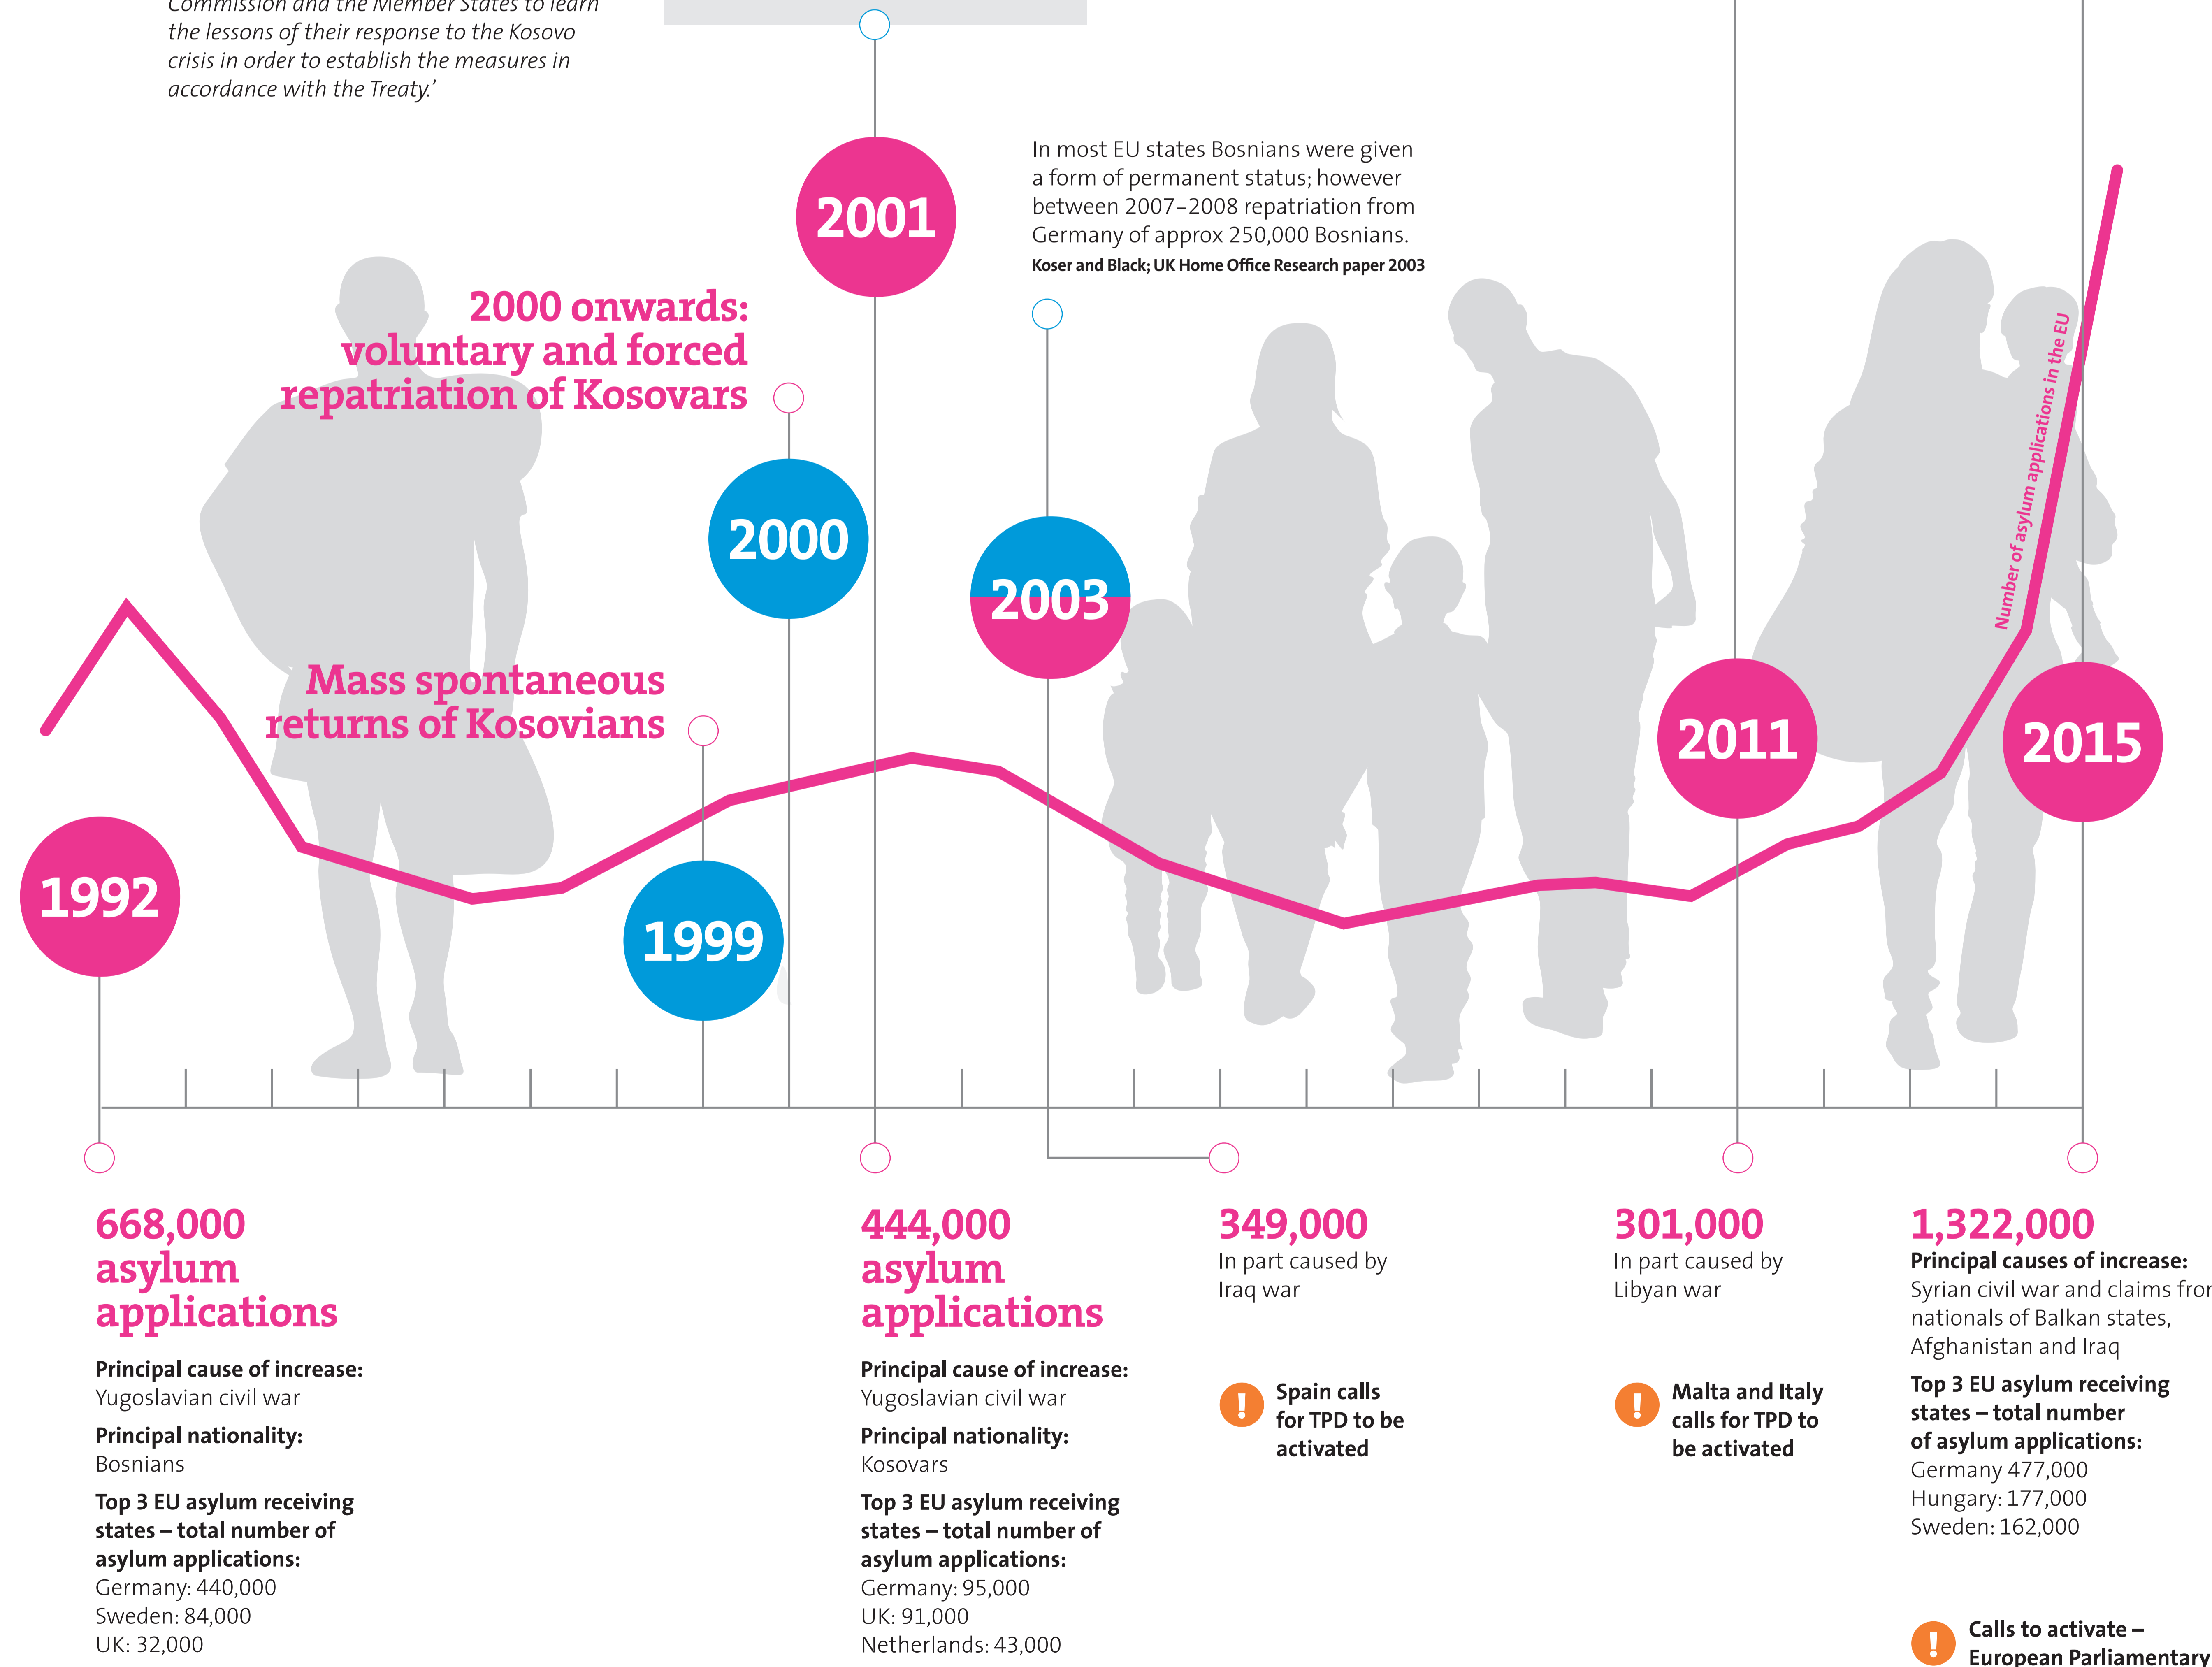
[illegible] Commission and the Member States to learn the lessons of their response to the Kosovo crisis in order to establish the measures in accordance with the Treaty.'

2001

In most EU states Bosnians were given a form of permanent status; however between 2007–2008 repatriation from Germany of approx 250,000 Bosnians.
Koser and Black; UK Home Office Research paper 2003

2000 onwards: voluntary and forced repatriation of Kosovars

2000

2003

Number of asylum applications in the EU

Mass spontaneous returns of Kosovians

2011

2015

1992

1999

668,000 asylum applications

Principal cause of increase:
Yugoslavian civil war

Principal nationality:
Bosnians

Top 3 EU asylum receiving states – total number of asylum applications:
Germany: 440,000
Sweden: 84,000
UK: 32,000

444,000 asylum applications

Principal cause of increase:
Yugoslavian civil war

Principal nationality:
Kosovars

Top 3 EU asylum receiving states – total number of asylum applications:
Germany: 95,000
UK: 91,000
Netherlands: 43,000

349,000
In part caused by Iraq war

! Spain calls for TPD to be activated

301,000
In part caused by Libyan war

! Malta and Italy calls for TPD to be activated

1,322,000
Principal causes of increase:
Syrian civil war and claims fro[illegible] nationals of Balkan states, Afghanistan and Iraq

Top 3 EU asylum receiving states – total number of asylum applications:
Germany 477,000
Hungary: 177,000
Sweden: 162,000

! Calls to activate – European Parliamentary